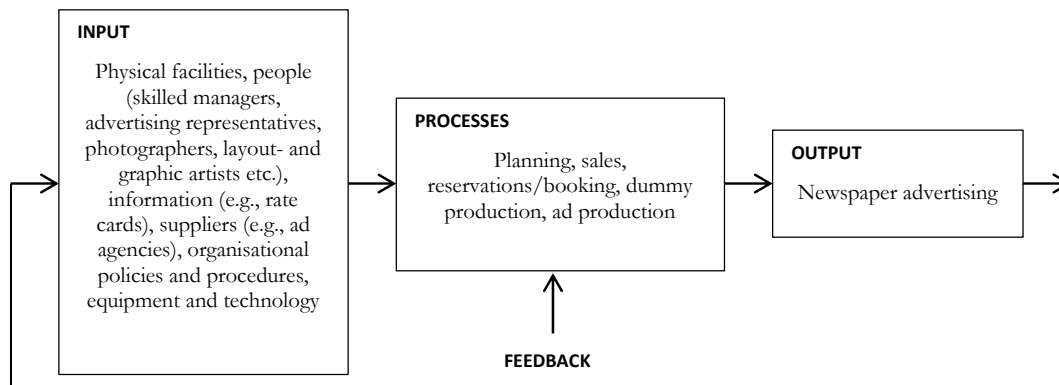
INPUT

Physical facilities, people (skilled managers, advertising representatives, photographers, layout- and graphic artists etc.), information (e.g., rate cards), suppliers (e.g., ad agencies), organisational policies and procedures, equipment and technology

PROCESSES

Planning, sales, reservations/booking, dummy production, ad production

OUTPUT

Newspaper advertising

FEEDBACK